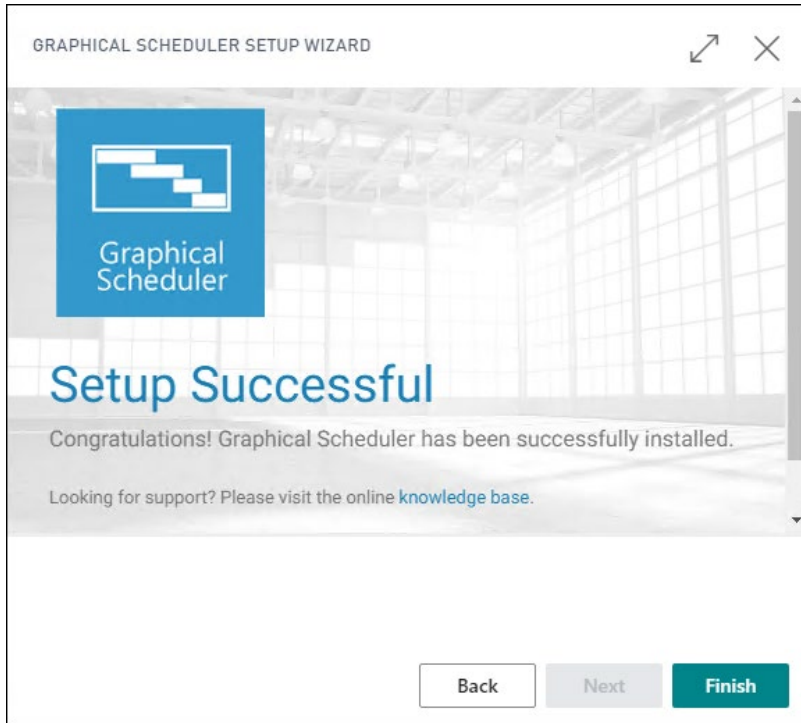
GRAPHICAL SCHEDULER SETUP WIZARD

Graphical Scheduler

Setup Successful

Congratulations! Graphical Scheduler has been successfully installed.

Looking for support? Please visit the online knowledge base.

Back
Next
Finish